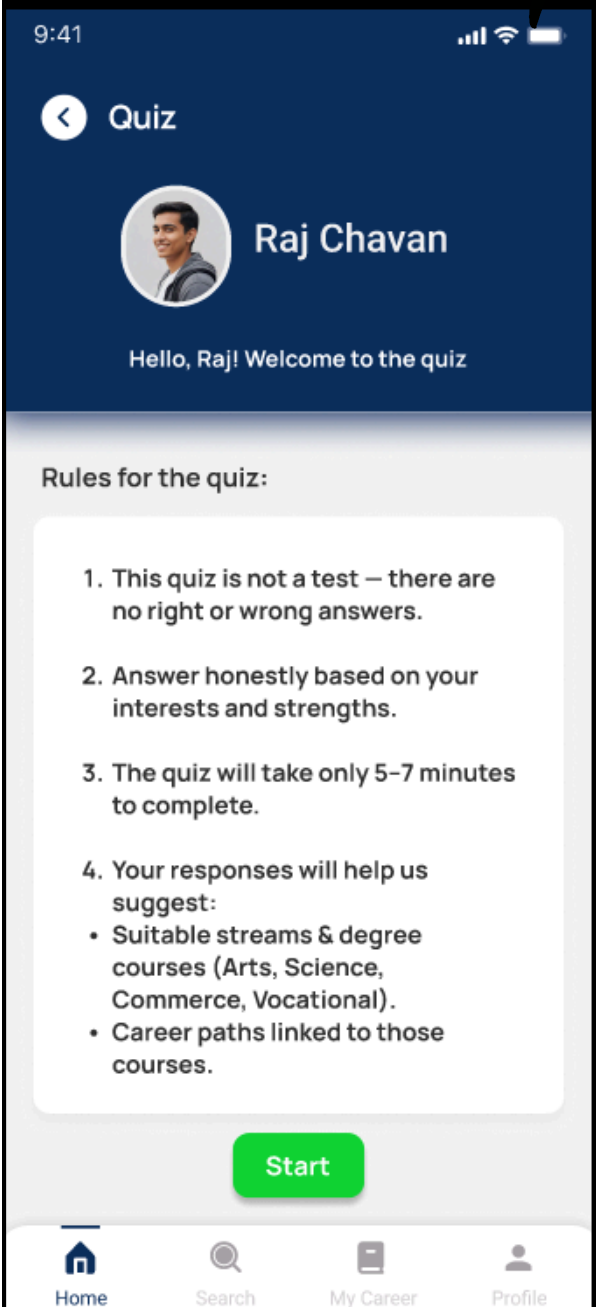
9:41

Quiz

Raj Chavan

Hello, Raj! Welcome to the quiz

Rules for the quiz:

1. This quiz is not a test — there are no right or wrong answers.

2. Answer honestly based on your interests and strengths.

3. The quiz will take only 5-7 minutes to complete.

4. Your responses will help us suggest:
• Suitable streams & degree courses (Arts, Science, Commerce, Vocational).
• Career paths linked to those courses.

Start

Home Search My Career Profile